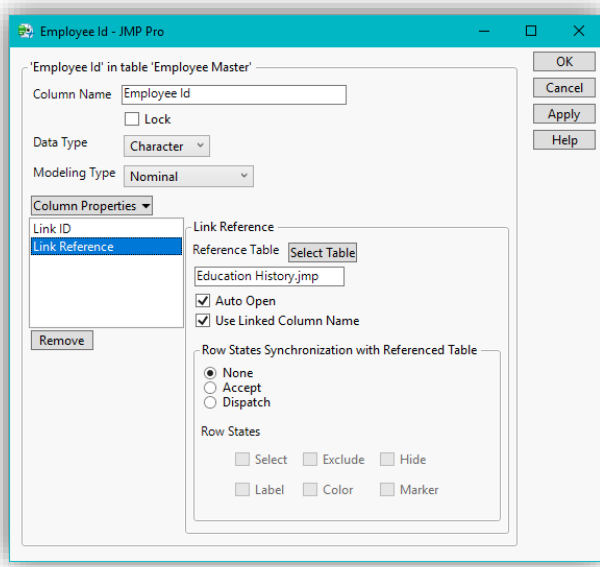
Employee Id - JMP Pro

'Employee Id' in table 'Employee Master'

Column Name Employee Id

Lock

Data Type Character

Modeling Type Nominal

Column Properties

Link ID
Link Reference

Remove

Link Reference

Reference Table Select Table

Education History.jmp

Auto Open
Use Linked Column Name

Row States Synchronization with Referenced Table

None
Accept
Dispatch

Row States

Select Exclude Hide
Label Color Marker

OK
Cancel
Apply
Help